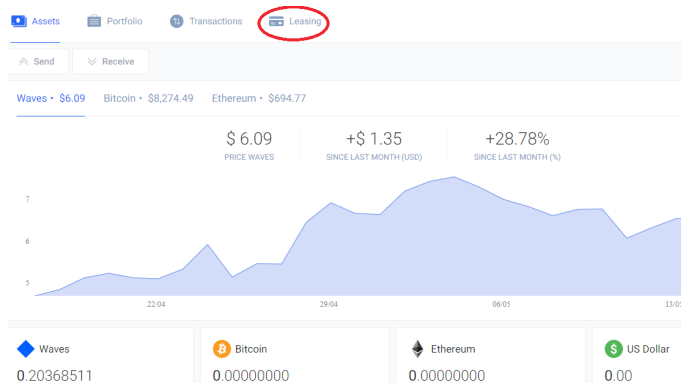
Assets Portfolio Transactions Leasing

Send Receive

Waves • $6.09 Bitcoin • $8,274.49 Ethereum • $694.77

$ 6.09
PRICE WAVES

+$ 1.35
SINCE LAST MONTH (USD)

+28.78%
SINCE LAST MONTH (%)

7
6
5

22/04 29/04 06/05 13/0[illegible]

Waves
0.20368511

Bitcoin
0.00000000

Ethereum
0.00000000

US Dollar
0.00